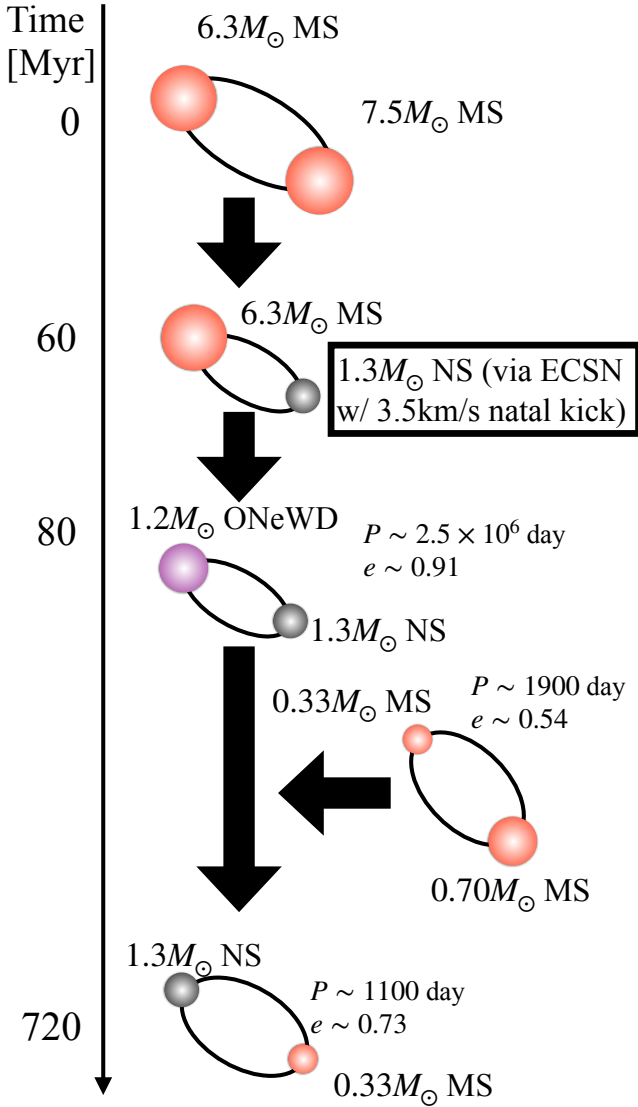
Time [Myr]

0

$6.3M_\odot$ MS

$7.5M_\odot$ MS

60

$6.3M_\odot$ MS

$1.3M_\odot$ NS (via ECSN w/ 3.5km/s natal kick)

80

$1.2M_\odot$ ONeWD

$P \sim 2.5 \times 10^6$ day
$e \sim 0.91$

$1.3M_\odot$ NS

$0.33M_\odot$ MS

$P \sim 1900$ day
$e \sim 0.54$

$0.70M_\odot$ MS

720

$1.3M_\odot$ NS

$P \sim 1100$ day
$e \sim 0.73$

$0.33M_\odot$ MS